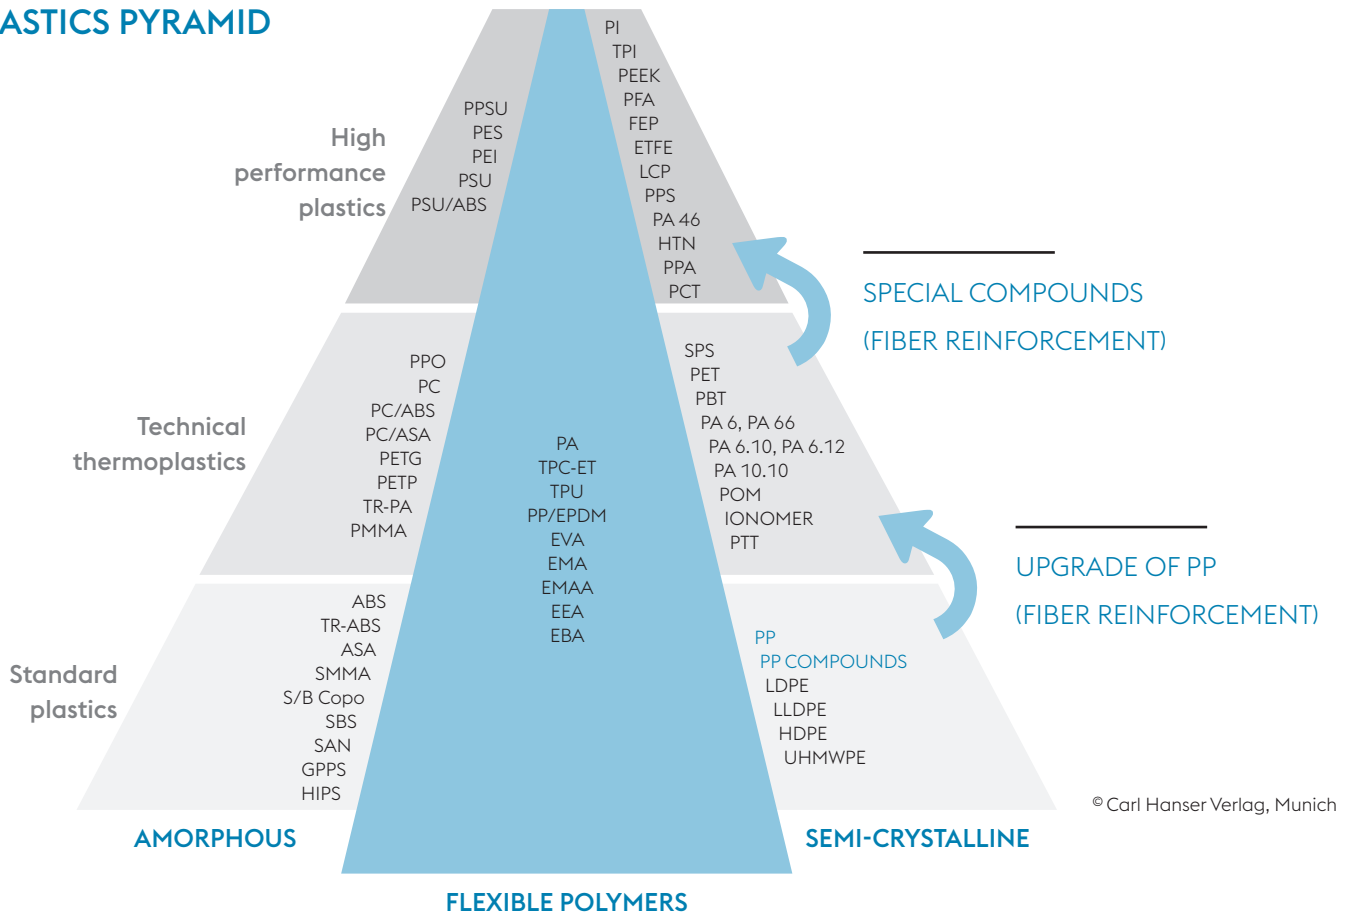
ASTICS PYRAMID

High performance plastics

PPSU
PES
PEI
PSU
PSU/ABS

PI
TPI
PEEK
PFA
FEP
ETFE
LCP
PPS
PA 46
HTN
PPA
PCT

SPECIAL COMPOUNDS
(FIBER REINFORCEMENT)

Technical thermoplastics

PPO
PC
PC/ABS
PC/ASA
PETG
PETP
TR-PA
PMMA

PA
TPC-ET
TPU
PP/EPDM
EVA
EMA
EMAA
EEA
EBA

SPS
PET
PBT
PA 6, PA 66
PA 6.10, PA 6.12
PA 10.10
POM
IONOMER
PTT

UPGRADE OF PP
(FIBER REINFORCEMENT)

Standard plastics

ABS
TR-ABS
ASA
SMMA
S/B Copo
SBS
SAN
GPPS
HIPS

PP
PP COMPOUNDS
LDPE
LLDPE
HDPE
UHMWPE

© Carl Hanser Verlag, Munich

AMORPHOUS

SEMI-CRYSTALLINE

FLEXIBLE POLYMERS